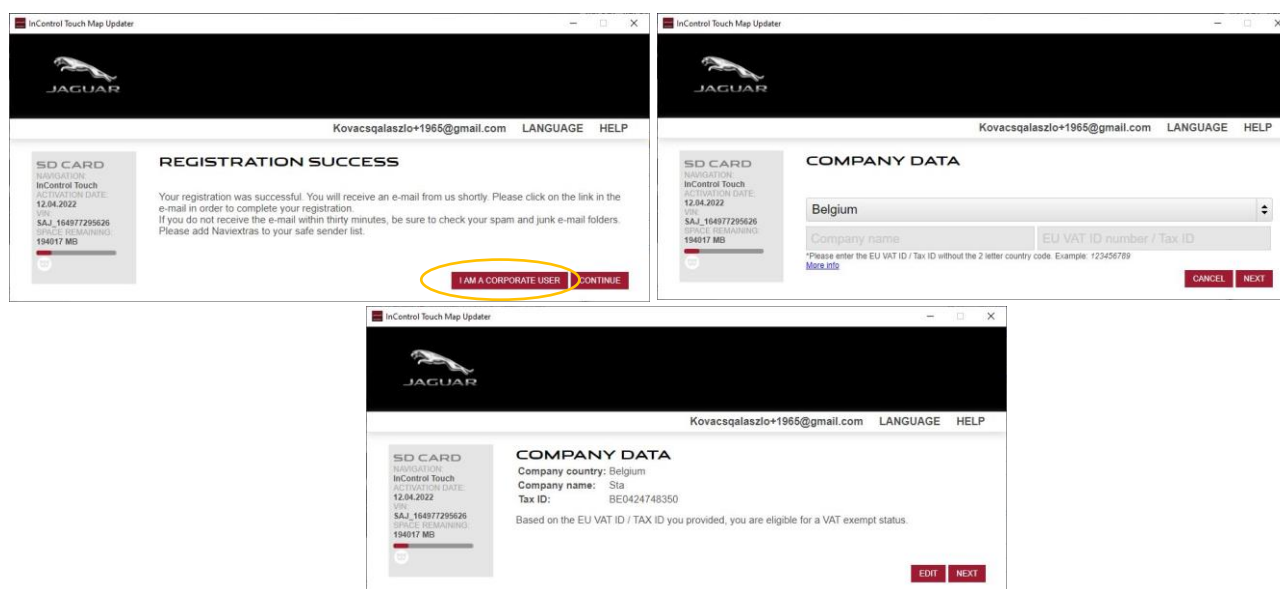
InControl Touch Map Updater

JAGUAR

Kovacsqalaszlo+1965@gmail.com LANGUAGE HELP

SD CARD
NAVIGATION:
InControl Touch
ACTIVATION DATE:
12.04.2022
VIN:
SAJ_164977295626
SPACE REMAINING:
194017 MB

REGISTRATION SUCCESS

Your registration was successful. You will receive an e-mail from us shortly. Please click on the link in the e-mail in order to complete your registration.
If you do not receive the e-mail within thirty minutes, be sure to check your spam and junk e-mail folders. Please add Naviextras to your safe sender list.

I AM A CORPORATE USER CONTINUE

InControl Touch Map Updater

JAGUAR

Kovacsqalaszlo+1965@gmail.com LANGUAGE HELP

SD CARD
NAVIGATION:
InControl Touch
ACTIVATION DATE:
12.04.2022
VIN:
SAJ_164977295626
SPACE REMAINING:
194017 MB

COMPANY DATA

Belgium

Company name EU VAT ID number / Tax ID

*Please enter the EU VAT ID / Tax ID without the 2 letter country code. Example: 123456789
More info

CANCEL NEXT

InControl Touch Map Updater

JAGUAR

Kovacsqalaszlo+1965@gmail.com LANGUAGE HELP

SD CARD
NAVIGATION:
InControl Touch
ACTIVATION DATE:
12.04.2022
VIN:
SAJ_164977295626
SPACE REMAINING:
194017 MB

COMPANY DATA
Company country: Belgium
Company name: Sta
Tax ID: BE0424748350

Based on the EU VAT ID / TAX ID you provided, you are eligible for a VAT exempt status.

EDIT NEXT